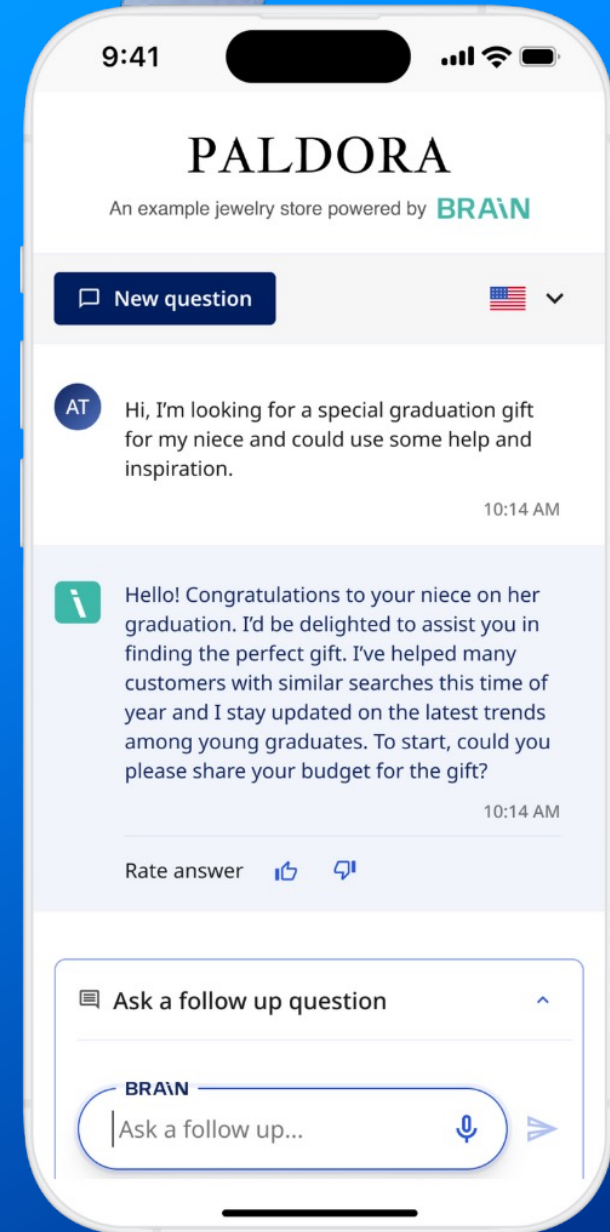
9:41

PALDORA

An example jewelry store powered by BRAIN

New question

AT

Hi, I'm looking for a special graduation gift for my niece and could use some help and inspiration.

10:14 AM

Hello! Congratulations to your niece on her graduation. I'd be delighted to assist you in finding the perfect gift. I've helped many customers with similar searches this time of year and I stay updated on the latest trends among young graduates. To start, could you please share your budget for the gift?

10:14 AM

Rate answer

Ask a follow up question

BRAIN

Ask a follow up...